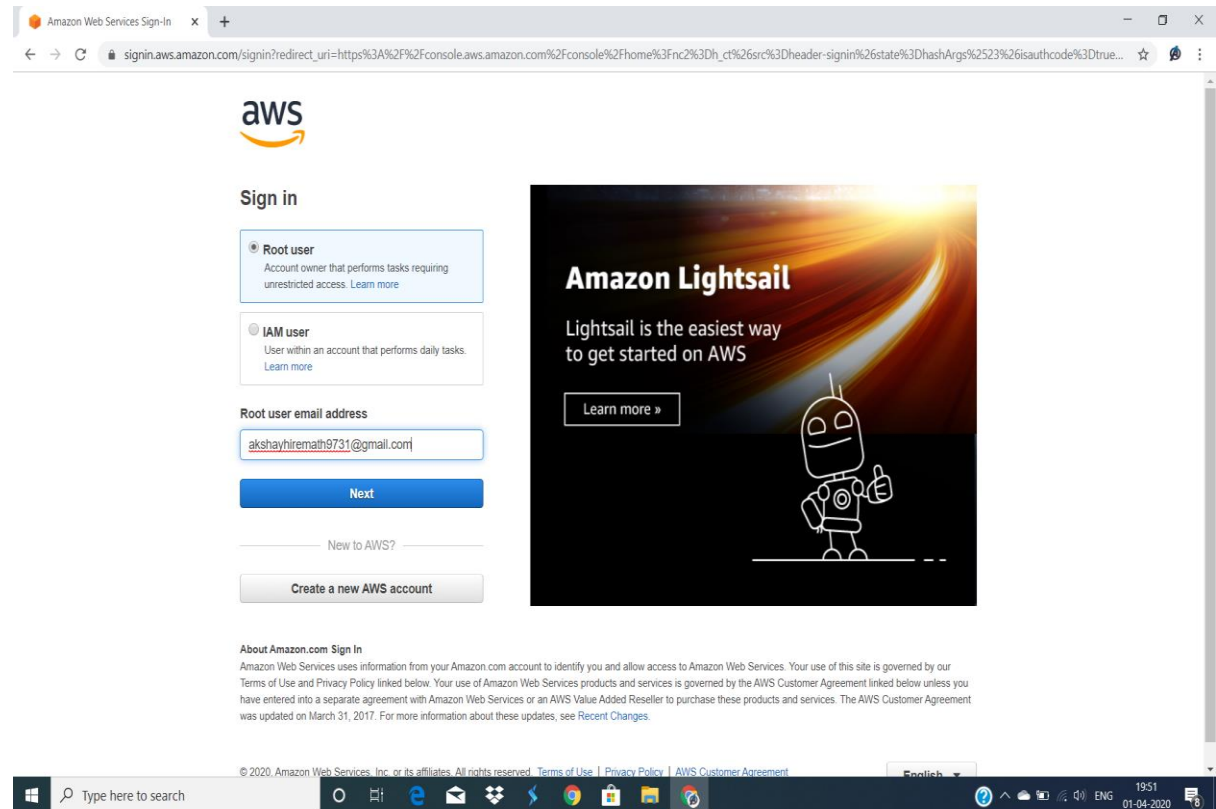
Amazon Web Services Sign-In × +

signin.aws.amazon.com/signin?redirect_uri=https%3A%2F%2Fconsole.aws.amazon.com%2Fconsole%2Fhome%3Fnc2%3Dh_ct%26src%3Dheader-signin%26state%3DhashArgs%2523%26isauthcode%3Dtrue...

aws

Sign in

Root user
Account owner that performs tasks requiring unrestricted access. Learn more

IAM user
User within an account that performs daily tasks. Learn more

Root user email address

akshayhiremath9731@gmail.com

Next

New to AWS?

Create a new AWS account

Amazon Lightsail

Lightsail is the easiest way to get started on AWS

Learn more »

About Amazon.com Sign In
Amazon Web Services uses information from your Amazon.com account to identify you and allow access to Amazon Web Services. Your use of this site is governed by our Terms of Use and Privacy Policy linked below. Your use of Amazon Web Services products and services is governed by the AWS Customer Agreement linked below unless you have entered into a separate agreement with Amazon Web Services or an AWS Value Added Reseller to purchase these products and services. The AWS Customer Agreement was updated on March 31, 2017. For more information about these updates, see Recent Changes.

© 2020, Amazon Web Services, Inc. or its affiliates. All rights reserved. Terms of Use | Privacy Policy | AWS Customer Agreement

English

Type here to search

ENG 19:51 01-04-2020